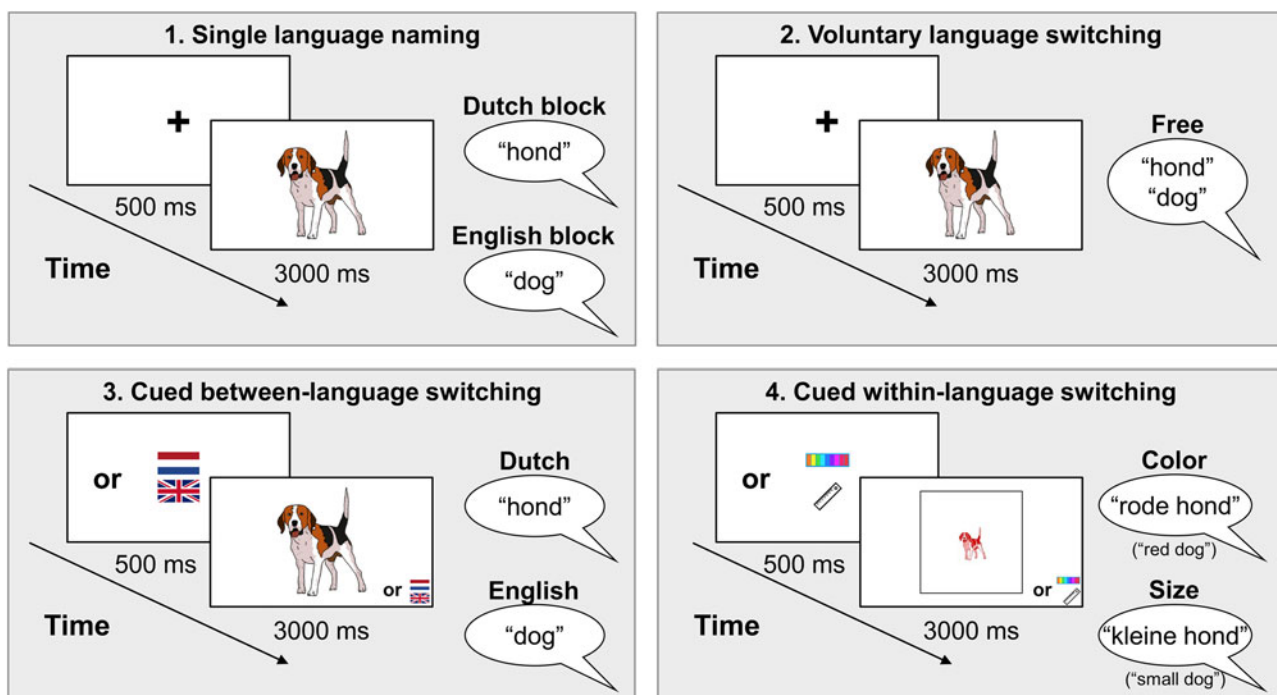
1. Single language naming

+

500 ms

3000 ms

Time

Dutch block

"hond"

English block

"dog"

2. Voluntary language switching

+

500 ms

3000 ms

Time

Free

"hond" "dog"

3. Cued between-language switching

or

500 ms

or

3000 ms

Time

Dutch

"hond"

English

"dog"

4. Cued within-language switching

or

500 ms

or

3000 ms

Time

Color

"rode hond"

("red dog")

Size

"kleine hond"

("small dog")